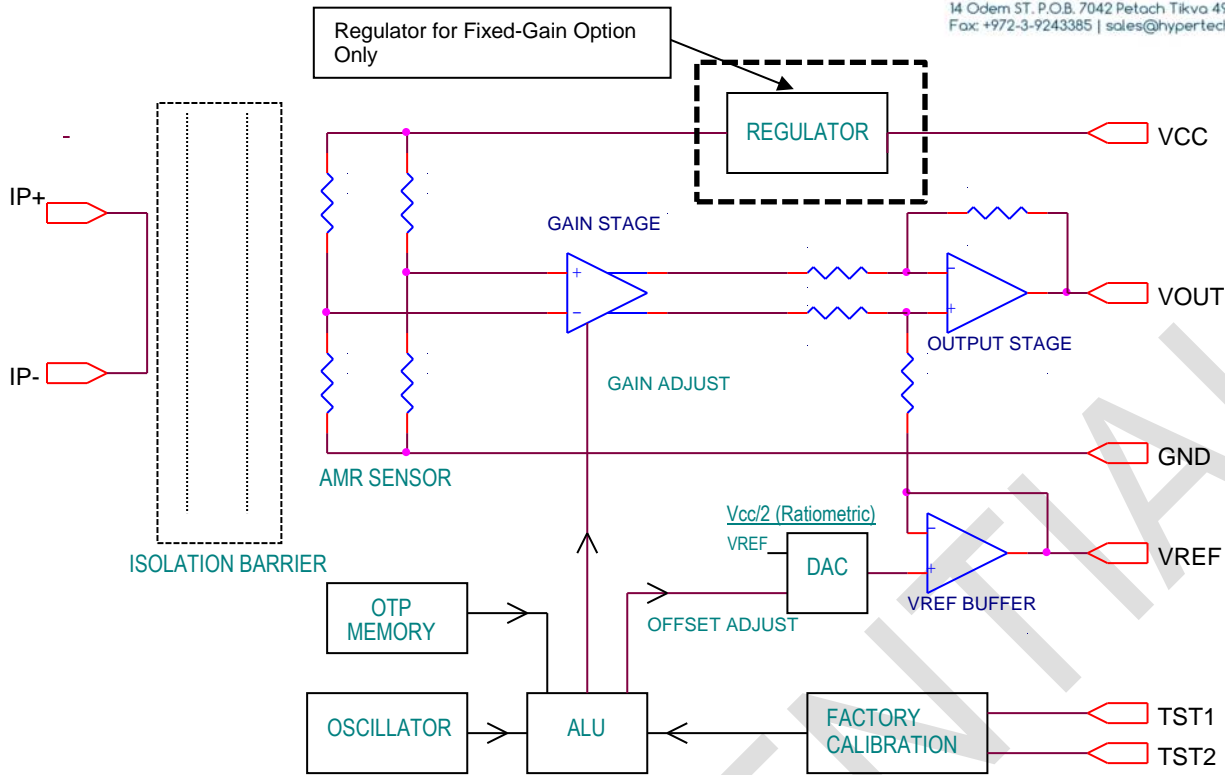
14 Odem ST. P.O.B. 7042 Petach Tikva 4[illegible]
Fax: +972-3-9243385 | sales@hypertec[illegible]

Regulator for Fixed-Gain Option Only

REGULATOR

VCC

IP+

IP-

GAIN STAGE

+

−

−

+

VOUT

OUTPUT STAGE

GAIN ADJUST

GND

AMR SENSOR

ISOLATION BARRIER

Vcc/2 (Ratiometric)

VREF

DAC

−

+

VREF

VREF BUFFER

OTP MEMORY

OFFSET ADJUST

OSCILLATOR

ALU

FACTORY CALIBRATION

TST1

TST2

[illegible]